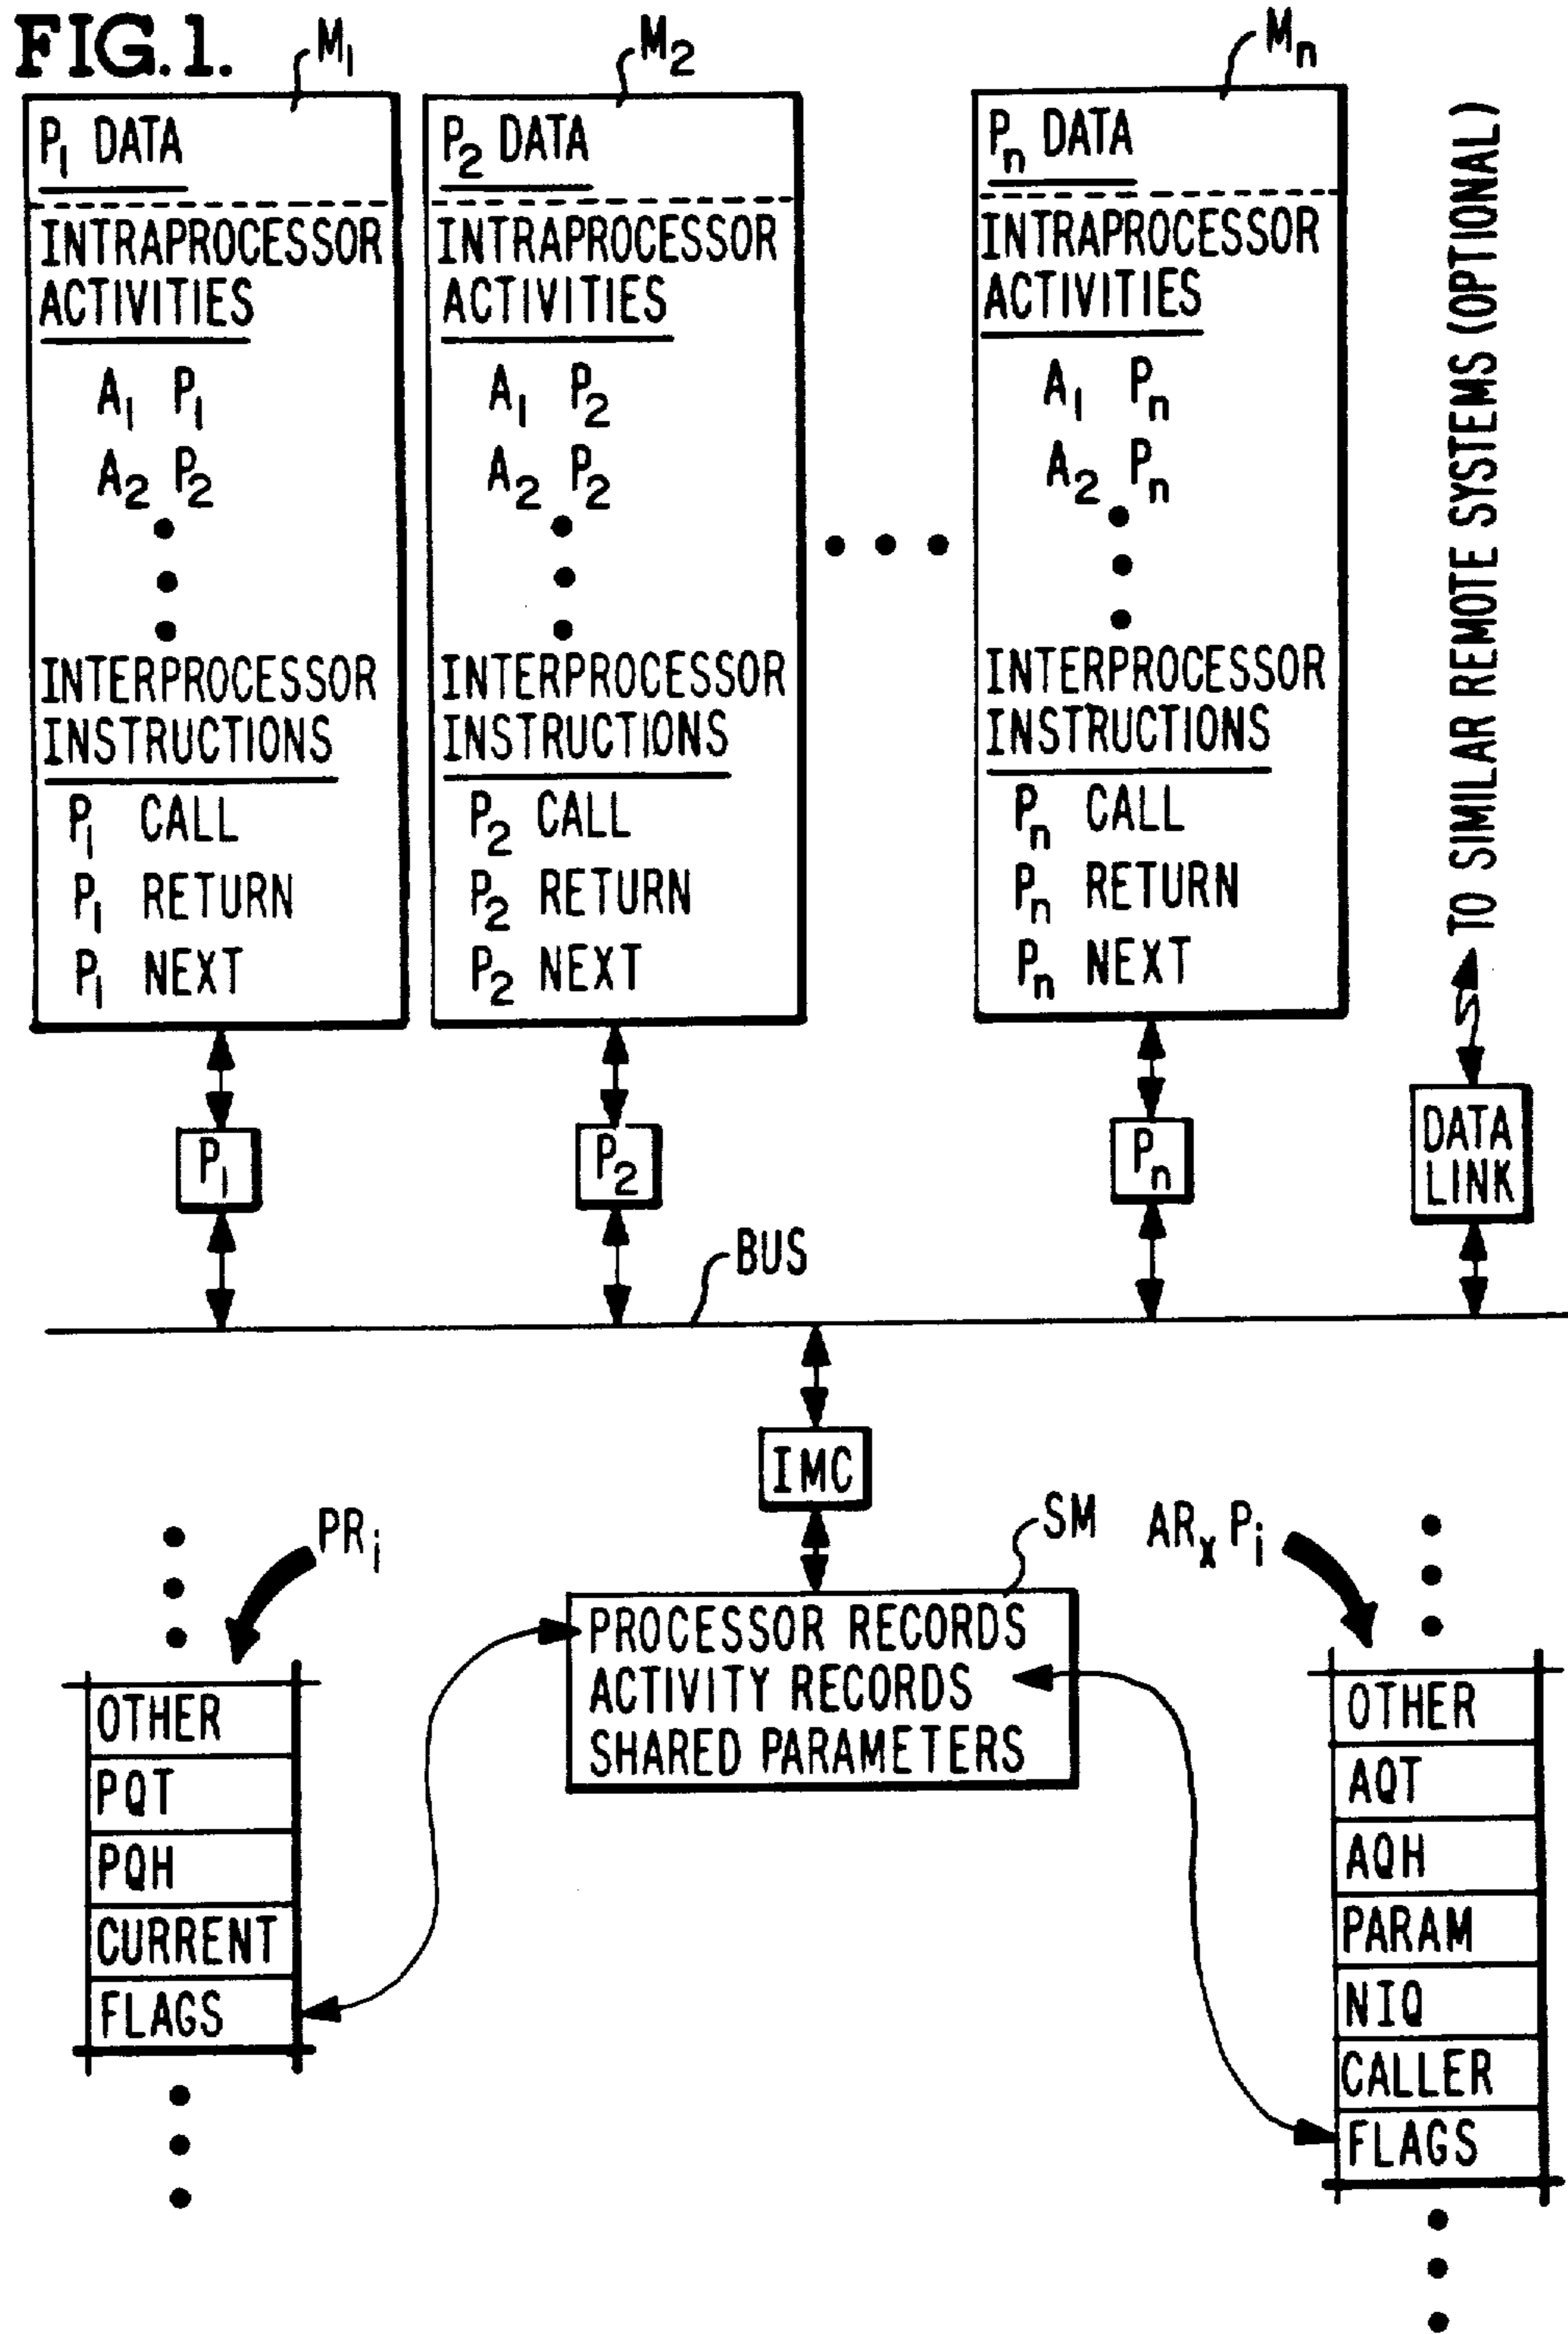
FIG.1.

$M_1$

$P_1$ DATA

INTRAPROCESSOR ACTIVITIES

$A_1$ $P_1$
$A_2$ $P_2$

INTERPROCESSOR INSTRUCTIONS

$P_1$ CALL
$P_1$ RETURN
$P_1$ NEXT

$M_2$

$P_2$ DATA

INTRAPROCESSOR ACTIVITIES

$A_1$ $P_2$
$A_2$ $P_2$

INTERPROCESSOR INSTRUCTIONS

$P_2$ CALL
$P_2$ RETURN
$P_2$ NEXT

$M_n$

$P_n$ DATA

INTRAPROCESSOR ACTIVITIES

$A_1$ $P_n$
$A_2$ $P_n$

INTERPROCESSOR INSTRUCTIONS

$P_n$ CALL
$P_n$ RETURN
$P_n$ NEXT

TO SIMILAR REMOTE SYSTEMS (OPTIONAL)

$P_1$

$P_2$

$P_n$

DATA LINK

BUS

IMC

$PR_i$

SM

$AR_x P_i$

PROCESSOR RECORDS
ACTIVITY RECORDS
SHARED PARAMETERS

| OTHER |
|---|
| PQT |
| PQH |
| CURRENT |
| FLAGS |

| OTHER |
|---|
| AQT |
| AQH |
| PARAM |
| NIQ |
| CALLER |
| FLAGS |